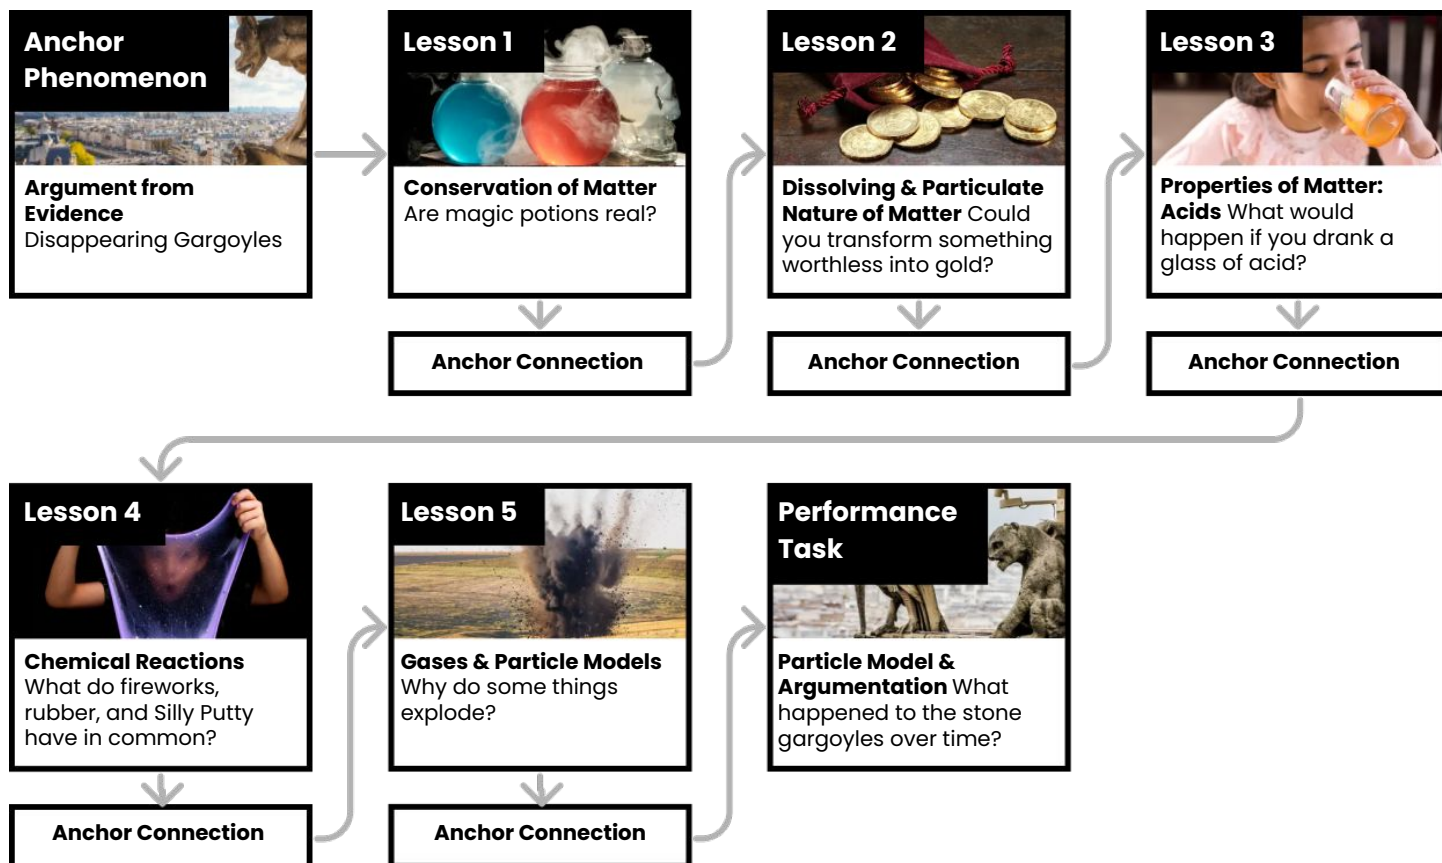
Anchor Phenomenon

Argument from Evidence
Disappearing Gargoyles

Lesson 1

Conservation of Matter
Are magic potions real?

Anchor Connection

Lesson 2

Dissolving & Particulate Nature of Matter Could you transform something worthless into gold?

Anchor Connection

Lesson 3

Properties of Matter: Acids What would happen if you drank a glass of acid?

Anchor Connection

Lesson 4

Chemical Reactions
What do fireworks, rubber, and Silly Putty have in common?

Anchor Connection

Lesson 5

Gases & Particle Models
Why do some things explode?

Anchor Connection

Performance Task

Particle Model & Argumentation What happened to the stone gargoyles over time?